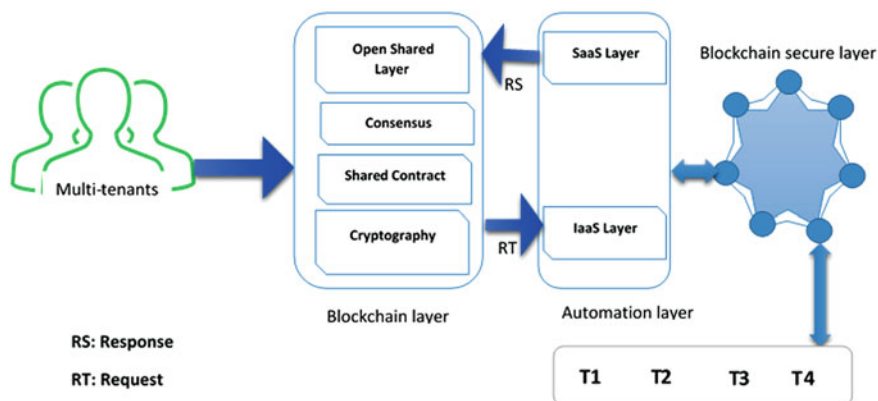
Multi-tenants

Open Shared Layer

Consensus

Shared Contract

Cryptography

Blockchain layer

RS

RT

SaaS Layer

IaaS Layer

Automation layer

Blockchain secure layer

T1 T2 T3 T4

RS: Response

RT: Request